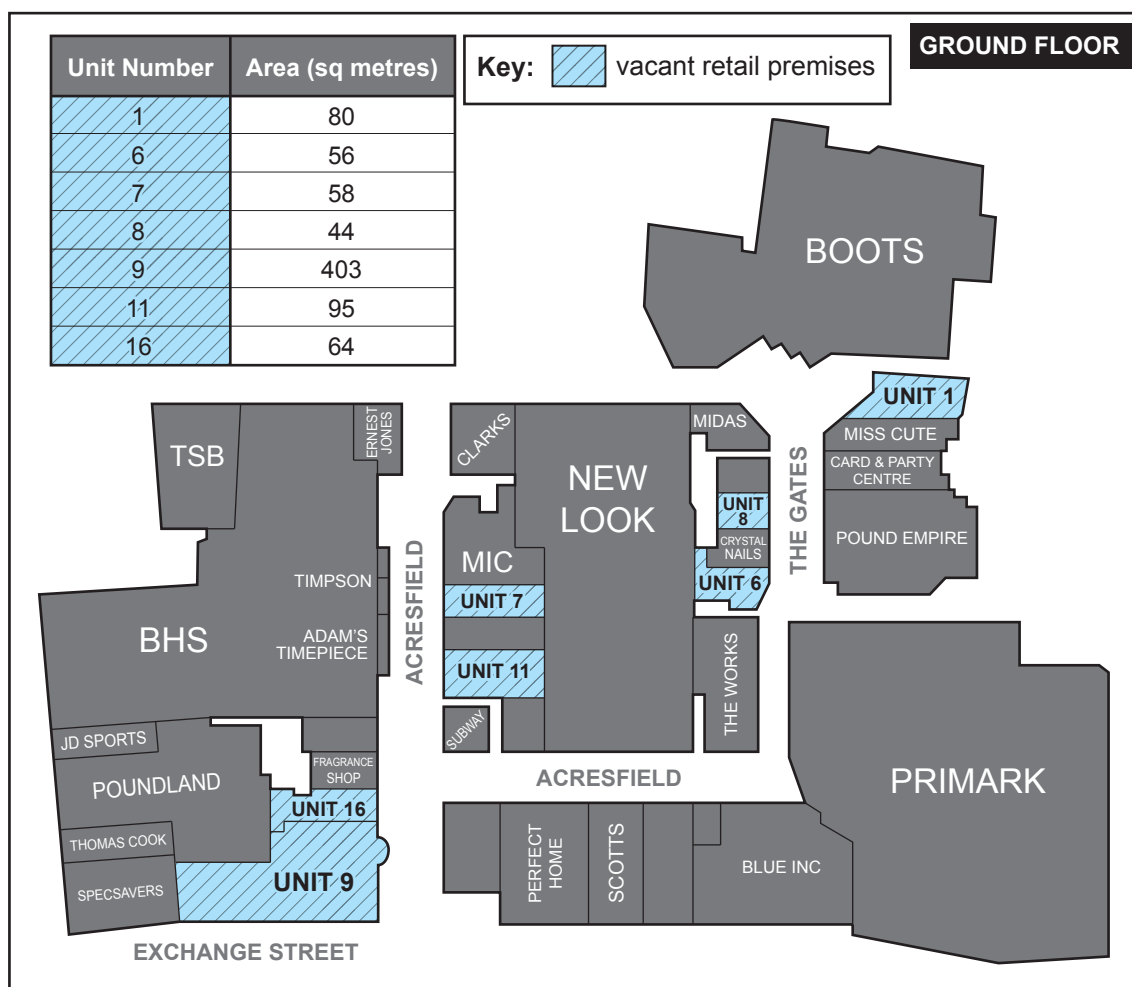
| Unit Number | Area (sq metres) |
|---|---|
| 1 | 80 |
| 6 | 56 |
| 7 | 58 |
| 8 | 44 |
| 9 | 403 |
| 11 | 95 |
| 16 | 64 |

Key: vacant retail premises

GROUND FLOOR

BOOTS

UNIT 1
MISS CUTE
CARD & PARTY CENTRE
POUND EMPIRE
THE GATES

MIDAS
UNIT 8
CRYSTAL NAILS
UNIT 6

CLARKS
NEW LOOK
MIC
UNIT 7
UNIT 11
SUBWAY
THE WORKS

TSB
ERNEST JONES
TIMPSON
ADAM'S TIMEPIECE
BHS
ACRESFIELD
JD SPORTS
POUNDLAND
FRAGRANCE SHOP
UNIT 16
THOMAS COOK
SPECSAVERS
UNIT 9
EXCHANGE STREET

ACRESFIELD

PERFECT HOME
SCOTTS
BLUE INC
PRIMARK